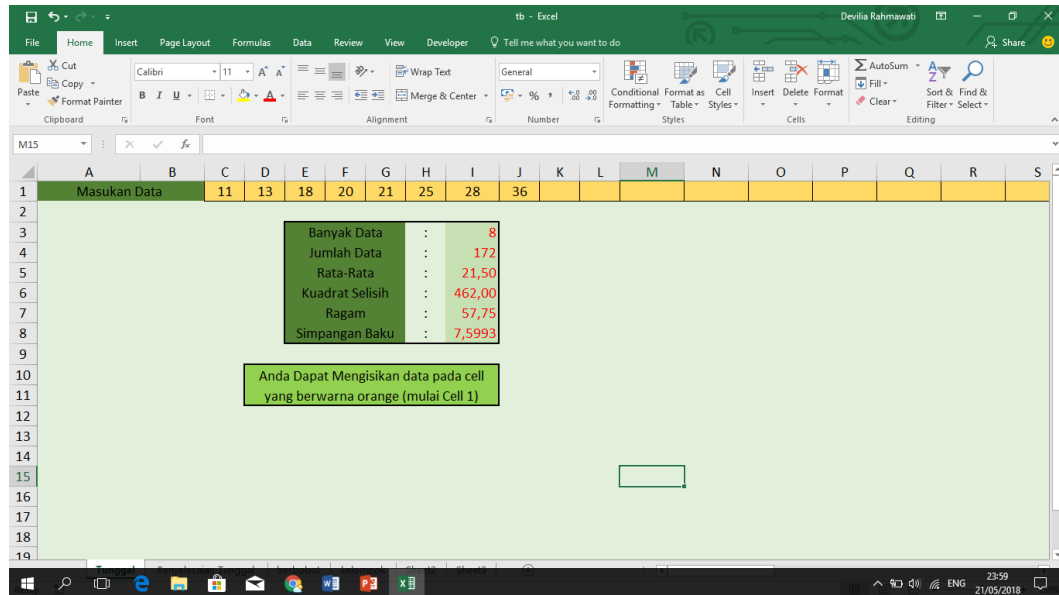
tb - Excel

Devilia Rahmawati

File Home Insert Page Layout Formulas Data Review View Developer Tell me what you want to do

Share

Cut
Copy
Format Painter
Paste
Clipboard

Calibri 11
B I U
Font

Wrap Text
Merge & Center
Alignment

General
% ,
Number

Conditional Formatting
Format as Table
Cell Styles
Styles

Insert Delete Format
Cells

AutoSum
Fill
Clear
Sort & Filter
Find & Select
Editing

M15

| | A | B | C | D | E | F | G | H | I | J | K | L | M | N | O | P | Q | R | S |
|---|---|---|---|---|---|---|---|---|---|---|---|---|---|---|---|---|---|---|---|
| 1 | Masukan Data | | 11 | 13 | 18 | 20 | 21 | 25 | 28 | 36 | | | | | | | | | |
| 2 | | | | | | | | | | | | | | | | | | | |
| 3 | | | | | Banyak Data | | | : | 8 | | | | | | | | | | |
| 4 | | | | | Jumlah Data | | | : | 172 | | | | | | | | | | |
| 5 | | | | | Rata-Rata | | | : | 21,50 | | | | | | | | | | |
| 6 | | | | | Kuadrat Selisih | | | : | 462,00 | | | | | | | | | | |
| 7 | | | | | Ragam | | | : | 57,75 | | | | | | | | | | |
| 8 | | | | | Simpangan Baku | | | : | 7,5993 | | | | | | | | | | |

Anda Dapat Mengisikan data pada cell yang berwarna orange (mulai Cell 1)

9 10 11 12 13 14 15 16 17 18 19

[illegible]

ENG 23:59 21/05/2018